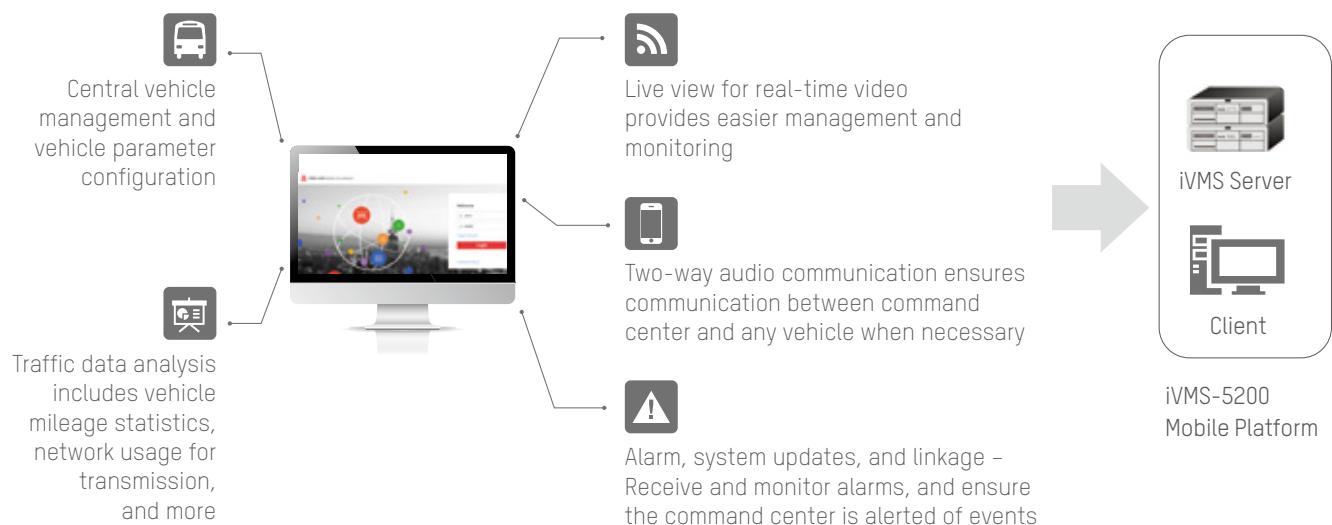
Central vehicle management and vehicle parameter configuration

Traffic data analysis includes vehicle mileage statistics, network usage for transmission, and more

Live view for real-time video provides easier management and monitoring

Two-way audio communication ensures communication between command center and any vehicle when necessary

Alarm, system updates, and linkage – Receive and monitor alarms, and ensure the command center is alerted of events

iVMS Server

Client

iVMS-5200 Mobile Platform